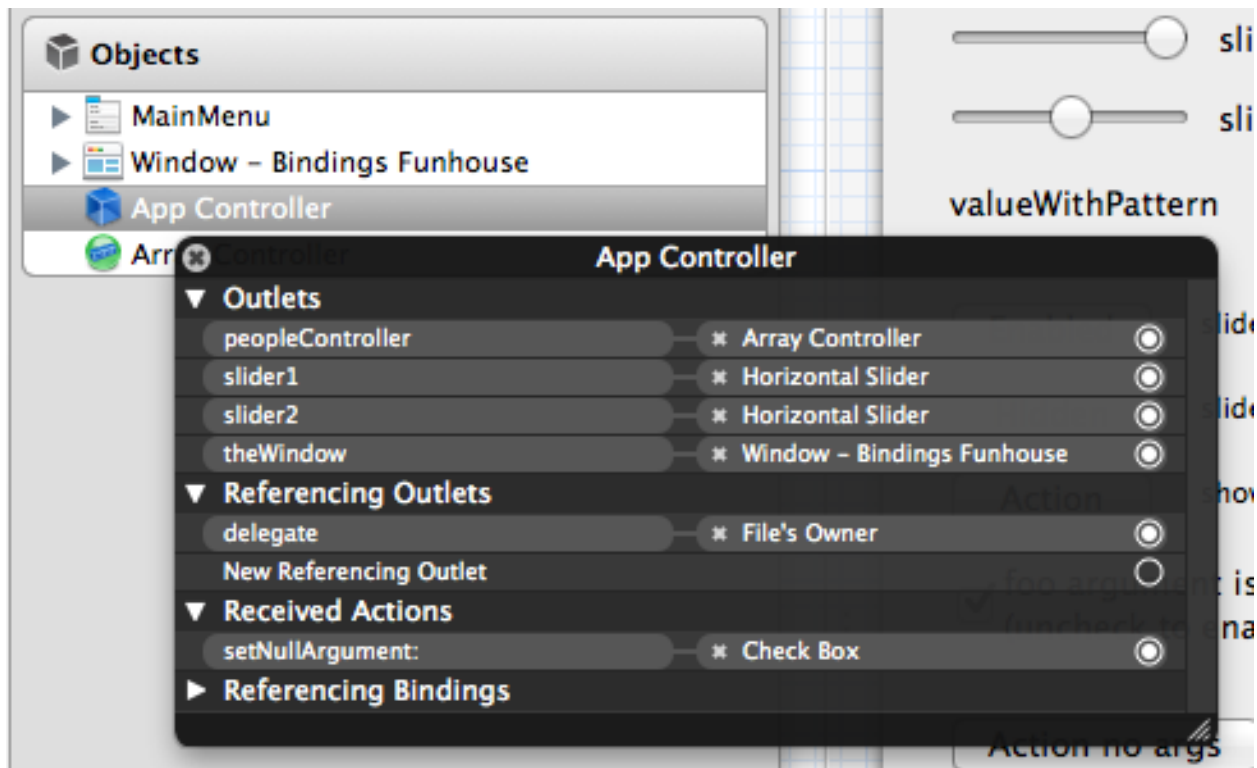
Objects

MainMenu

Window – Bindings Funhouse

App Controller

Arr

sli

sli

valueWithPattern

App Controller

Outlets

| | |
|---|---|
| peopleController | Array Controller |
| slider1 | Horizontal Slider |
| slider2 | Horizontal Slider |
| theWindow | Window – Bindings Funhouse |

Referencing Outlets

| | |
|---|---|
| delegate | File's Owner |
| New Referencing Outlet | |

Received Actions

| | |
|---|---|
| setNullArgument: | Check Box |

Referencing Bindings

slide

slide

Action

show

foo argument is

(uncheck to ena

Action no args